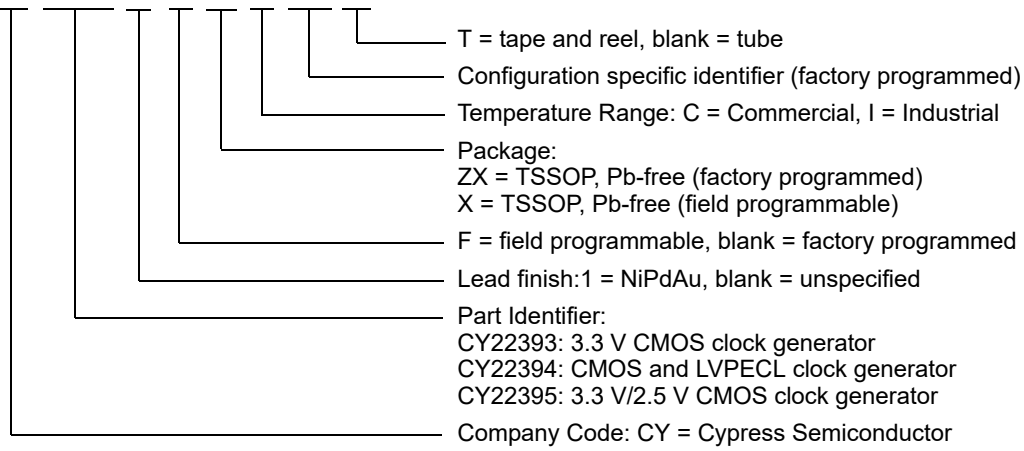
T = tape and reel, blank = tube

Configuration specific identifier (factory programmed)

Temperature Range: C = Commercial, I = Industrial

Package:
ZX = TSSOP, Pb-free (factory programmed)
X = TSSOP, Pb-free (field programmable)

F = field programmable, blank = factory programmed

Lead finish:1 = NiPdAu, blank = unspecified

Part Identifier:
CY22393: 3.3 V CMOS clock generator
CY22394: CMOS and LVPECL clock generator
CY22395: 3.3 V/2.5 V CMOS clock generator

Company Code: CY = Cypress Semiconductor